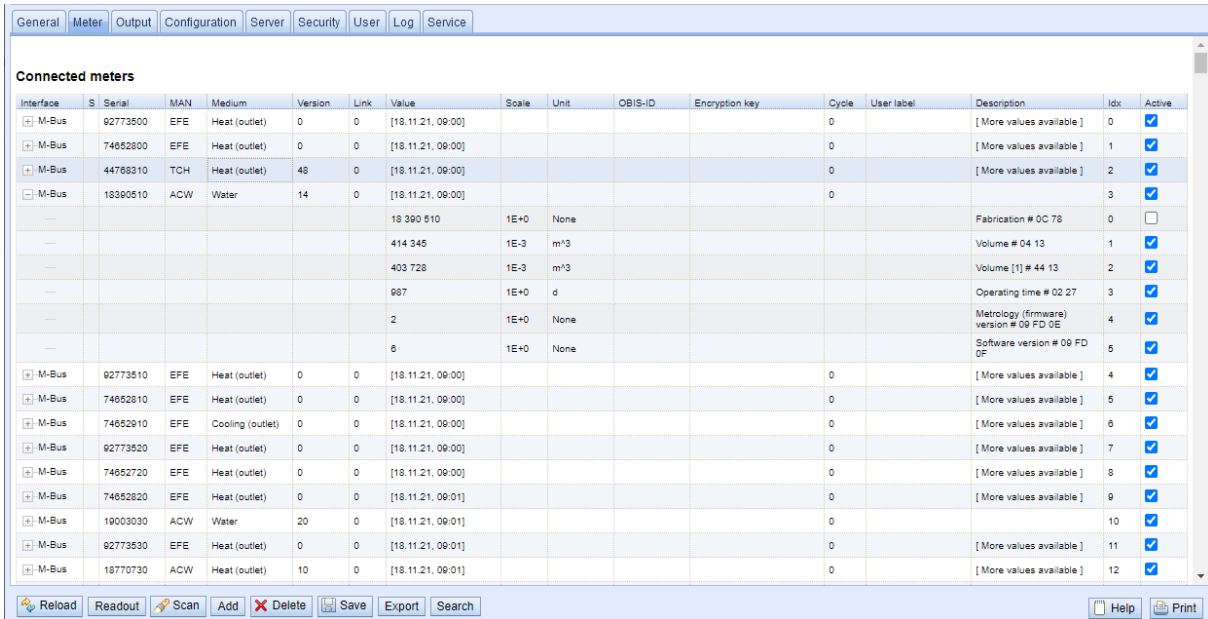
General | Meter | Output | Configuration | Server | Security | User | Log | Service

Connected meters

| Interface | S | Serial | MAN | Medium | Version | Link | Value | Scale | Unit | OBIS-ID | Encryption key | Cycle | User label | Description | Idx | Active |
|---|---|---|---|---|---|---|---|---|---|---|---|---|---|---|---|---|
| M-Bus | | 92773500 | EFE | Heat (outlet) | 0 | 0 | [18.11.21, 09:00] | | | | | 0 | | [ More values available ] | 0 | ☑ |
| M-Bus | | 74652800 | EFE | Heat (outlet) | 0 | 0 | [18.11.21, 09:00] | | | | | 0 | | [ More values available ] | 1 | ☑ |
| M-Bus | | 44768310 | TCH | Heat (outlet) | 48 | 0 | [18.11.21, 09:00] | | | | | 0 | | [ More values available ] | 2 | ☑ |
| M-Bus | | 18390510 | ACW | Water | 14 | 0 | [18.11.21, 09:00] | | | | | 0 | | | 3 | ☑ |
| | | | | | | | 18 390 510 | 1E+0 | None | | | | | Fabrication # 0C 78 | 0 | ☐ |
| | | | | | | | 414 345 | 1E-3 | m^3 | | | | | Volume # 04 13 | 1 | ☑ |
| | | | | | | | 403 728 | 1E-3 | m^3 | | | | | Volume [1] # 44 13 | 2 | ☑ |
| | | | | | | | 987 | 1E+0 | d | | | | | Operating time # 02 27 | 3 | ☑ |
| | | | | | | | 2 | 1E+0 | None | | | | | Metrology (firmware) version # 09 FD 0E | 4 | ☑ |
| | | | | | | | 6 | 1E+0 | None | | | | | Software version # 09 FD 0F | 5 | ☑ |
| M-Bus | | 92773510 | EFE | Heat (outlet) | 0 | 0 | [18.11.21, 09:00] | | | | | 0 | | [ More values available ] | 4 | ☑ |
| M-Bus | | 74652810 | EFE | Heat (outlet) | 0 | 0 | [18.11.21, 09:00] | | | | | 0 | | [ More values available ] | 5 | ☑ |
| M-Bus | | 74652910 | EFE | Cooling (outlet) | 0 | 0 | [18.11.21, 09:00] | | | | | 0 | | [ More values available ] | 6 | ☑ |
| M-Bus | | 92773520 | EFE | Heat (outlet) | 0 | 0 | [18.11.21, 09:00] | | | | | 0 | | [ More values available ] | 7 | ☑ |
| M-Bus | | 74652720 | EFE | Heat (outlet) | 0 | 0 | [18.11.21, 09:00] | | | | | 0 | | [ More values available ] | 8 | ☑ |
| M-Bus | | 74652820 | EFE | Heat (outlet) | 0 | 0 | [18.11.21, 09:01] | | | | | 0 | | [ More values available ] | 9 | ☑ |
| M-Bus | | 19003030 | ACW | Water | 20 | 0 | [18.11.21, 09:01] | | | | | 0 | | | 10 | ☑ |
| M-Bus | | 92773530 | EFE | Heat (outlet) | 0 | 0 | [18.11.21, 09:01] | | | | | 0 | | [ More values available ] | 11 | ☑ |
| M-Bus | | 18770730 | ACW | Heat (outlet) | 10 | 0 | [18.11.21, 09:01] | | | | | 0 | | [ More values available ] | 12 | ☑ |

Reload | Readout | Scan | Add | Delete | Save | Export | Search | Help | Print